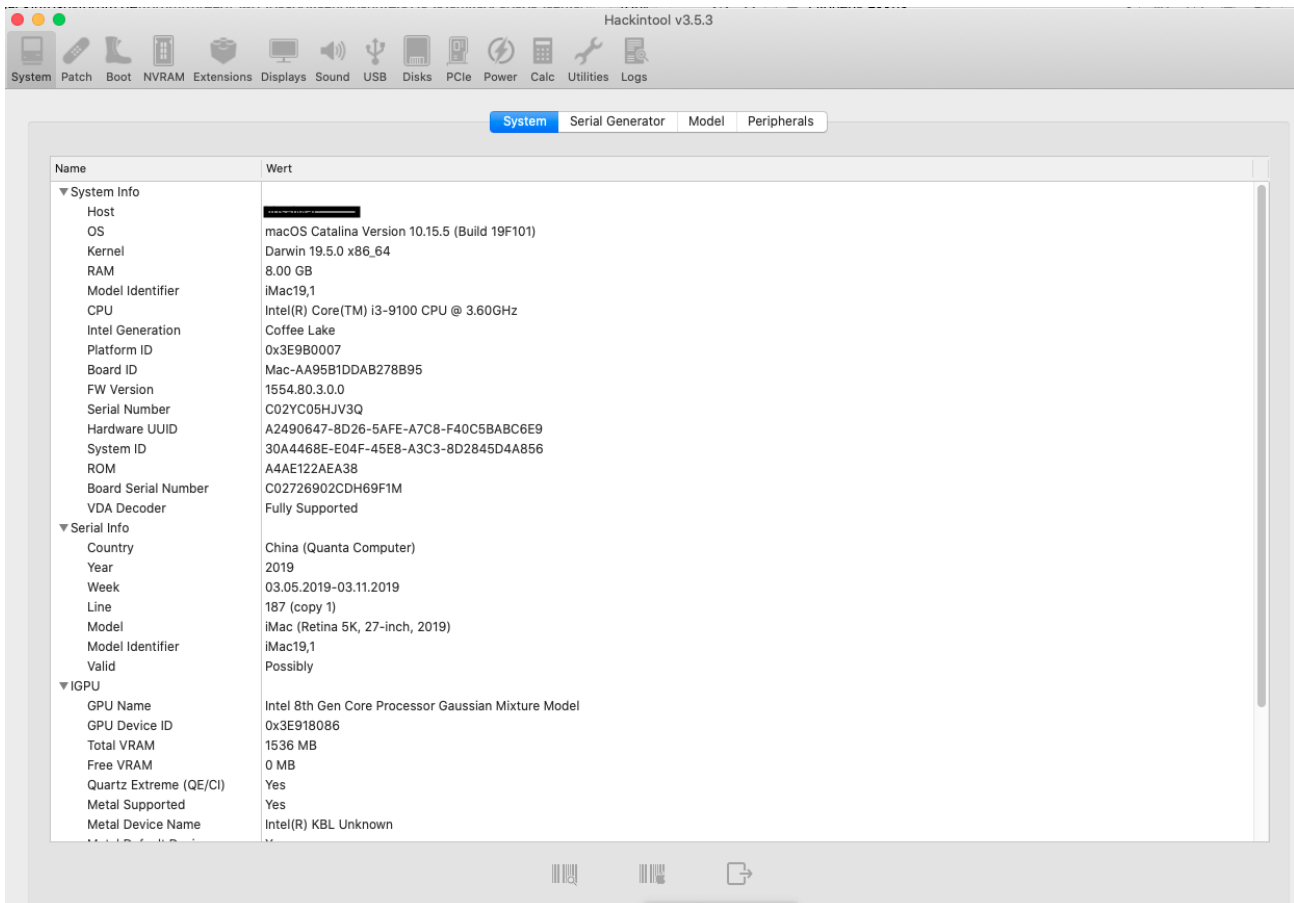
Hackintool v3.5.3

System Patch Boot NVRAM Extensions Displays Sound USB Disks PCIe Power Calc Utilities Logs

System | Serial Generator | Model | Peripherals

| Name | Wert |
|---|---|
| ▼System Info | |
| Host | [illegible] |
| OS | macOS Catalina Version 10.15.5 (Build 19F101) |
| Kernel | Darwin 19.5.0 x86_64 |
| RAM | 8.00 GB |
| Model Identifier | iMac19,1 |
| CPU | Intel(R) Core(TM) i3-9100 CPU @ 3.60GHz |
| Intel Generation | Coffee Lake |
| Platform ID | 0x3E9B0007 |
| Board ID | Mac-AA95B1DDAB278B95 |
| FW Version | 1554.80.3.0.0 |
| Serial Number | C02YC05HJV3Q |
| Hardware UUID | A2490647-8D26-5AFE-A7C8-F40C5BABC6E9 |
| System ID | 30A4468E-E04F-45E8-A3C3-8D2845D4A856 |
| ROM | A4AE122AEA38 |
| Board Serial Number | C02726902CDH69F1M |
| VDA Decoder | Fully Supported |
| ▼Serial Info | |
| Country | China (Quanta Computer) |
| Year | 2019 |
| Week | 03.05.2019-03.11.2019 |
| Line | 187 (copy 1) |
| Model | iMac (Retina 5K, 27-inch, 2019) |
| Model Identifier | iMac19,1 |
| Valid | Possibly |
| ▼IGPU | |
| GPU Name | Intel 8th Gen Core Processor Gaussian Mixture Model |
| GPU Device ID | 0x3E918086 |
| Total VRAM | 1536 MB |
| Free VRAM | 0 MB |
| Quartz Extreme (QE/CI) | Yes |
| Metal Supported | Yes |
| Metal Device Name | Intel(R) KBL Unknown |
| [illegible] | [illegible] |